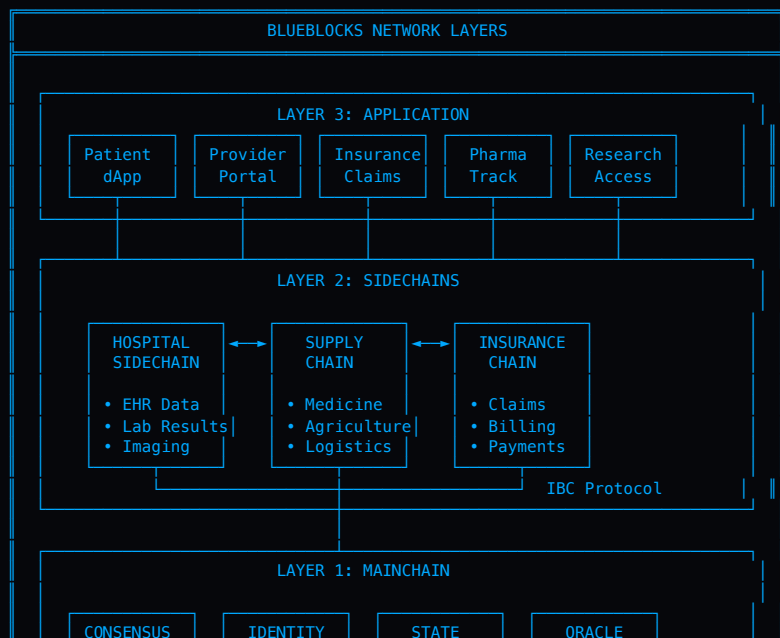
BLUEBLOCKS NETWORK LAYERS

LAYER 3: APPLICATION

Patient dApp

Provider Portal

Insurance Claims

Pharma Track

Research Access

LAYER 2: SIDECHAINS

HOSPITAL SIDECHAIN

• EHR Data
• Lab Results
• Imaging

SUPPLY CHAIN

• Medicine
• Agriculture
• Logistics

INSURANCE CHAIN

• Claims
• Billing
• Payments

IBC Protocol

LAYER 1: MAINCHAIN

CONSENSUS

IDENTITY

STATE

ORACLE